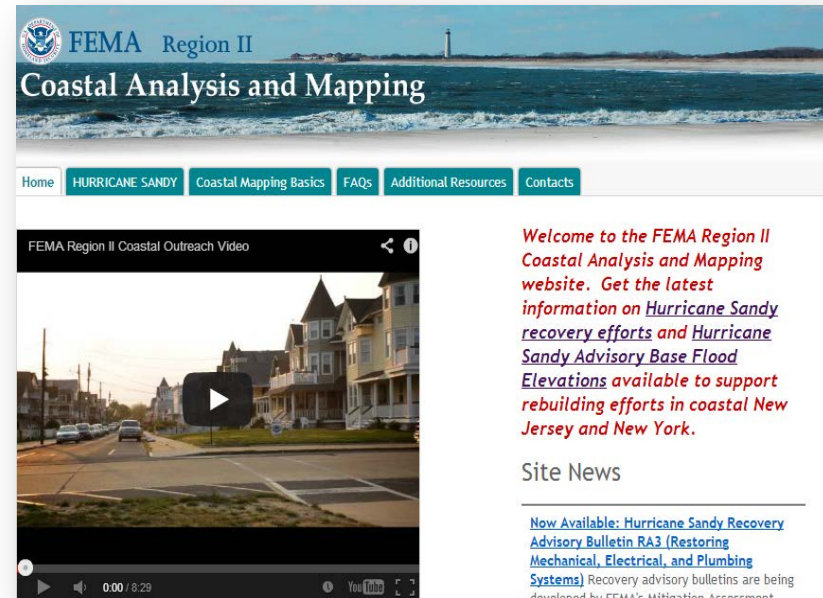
FEMA Region II
Coastal Analysis and Mapping

Home | HURRICANE SANDY | Coastal Mapping Basics | FAQs | Additional Resources | Contacts

FEMA Region II Coastal Outreach Video

0:00 / 8:29

YouTube

Welcome to the FEMA Region II Coastal Analysis and Mapping website. Get the latest information on Hurricane Sandy recovery efforts and Hurricane Sandy Advisory Base Flood Elevations available to support rebuilding efforts in coastal New Jersey and New York.

Site News

Now Available: Hurricane Sandy Recovery Advisory Bulletin RA3 (Restoring Mechanical, Electrical, and Plumbing Systems) Recovery advisory bulletins are being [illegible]